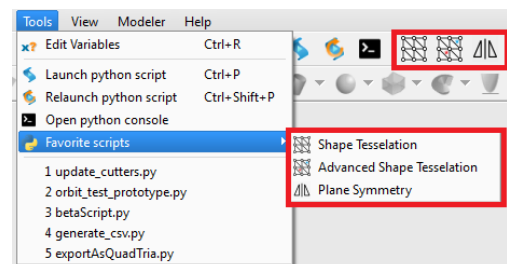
Tools View Modeler Help

Edit Variables Ctrl+R

Launch python script Ctrl+P

Relaunch python script Ctrl+Shift+P

Open python console

Favorite scripts

1 update_cutters.py

2 orbit_test_prototype.py

3 betaScript.py

4 generate_csv.py

5 exportAsQuadTria.py

Shape Tesselation

Advanced Shape Tesselation

Plane Symmetry